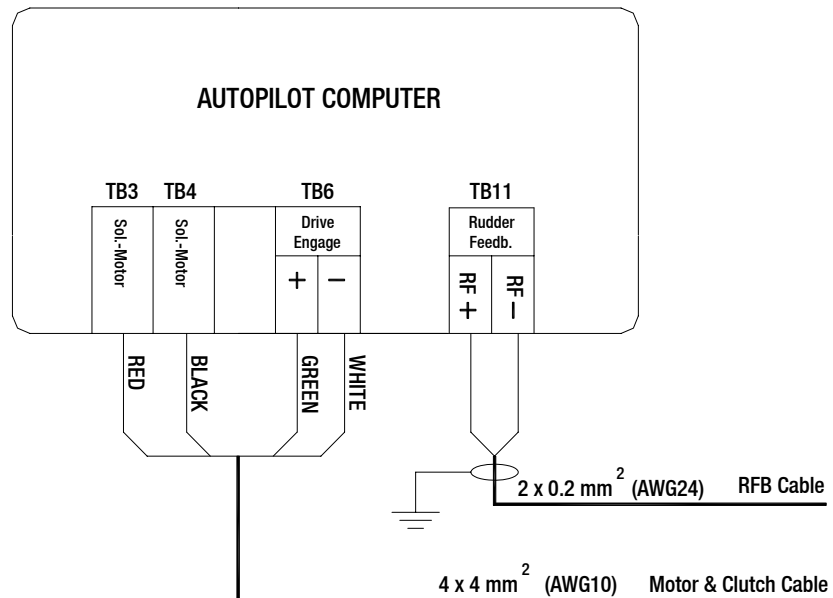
AUTOPILOT COMPUTER

TB3 TB4 TB6 TB11

Sol.-Motor

Sol.-Motor

Drive Engage

+ −

Rudder Feedb.

RF + RF −

RED BLACK GREEN WHITE

2 x 0.2 mm$^2$ (AWG24) RFB Cable

4 x 4 mm$^2$ (AWG10) Motor & Clutch Cable